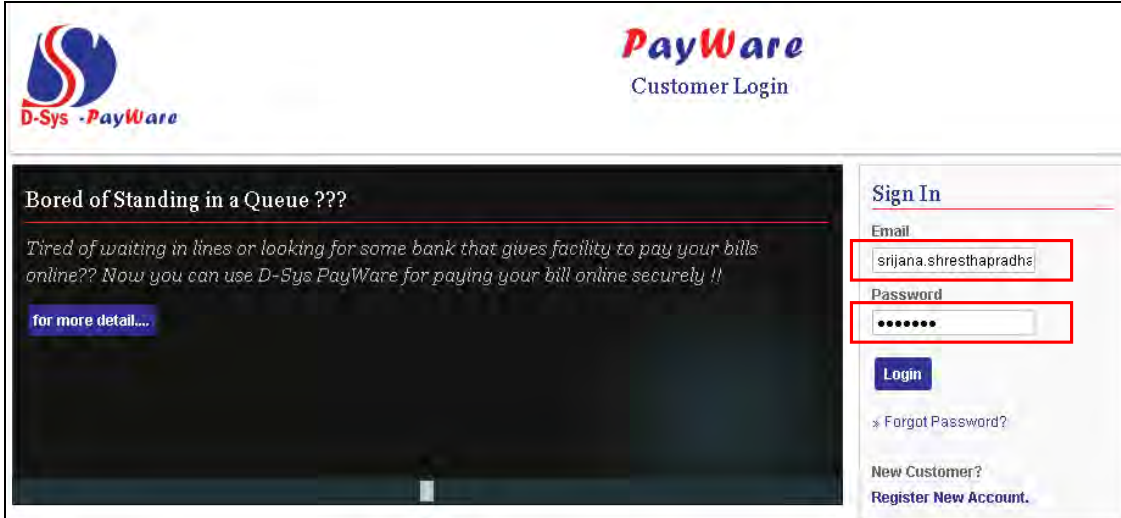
D-Sys -PayWare

PayWare
Customer Login

Bored of Standing in a Queue ???

Tired of waiting in lines or looking for some bank that gives facility to pay your bills online?? Now you can use D-Sys PayWare for paying your bill online securely !!

for more detail....

Sign In

Email
srijana.shresthapradha

Password
•••••••

Login

» Forgot Password?

New Customer?
Register New Account.